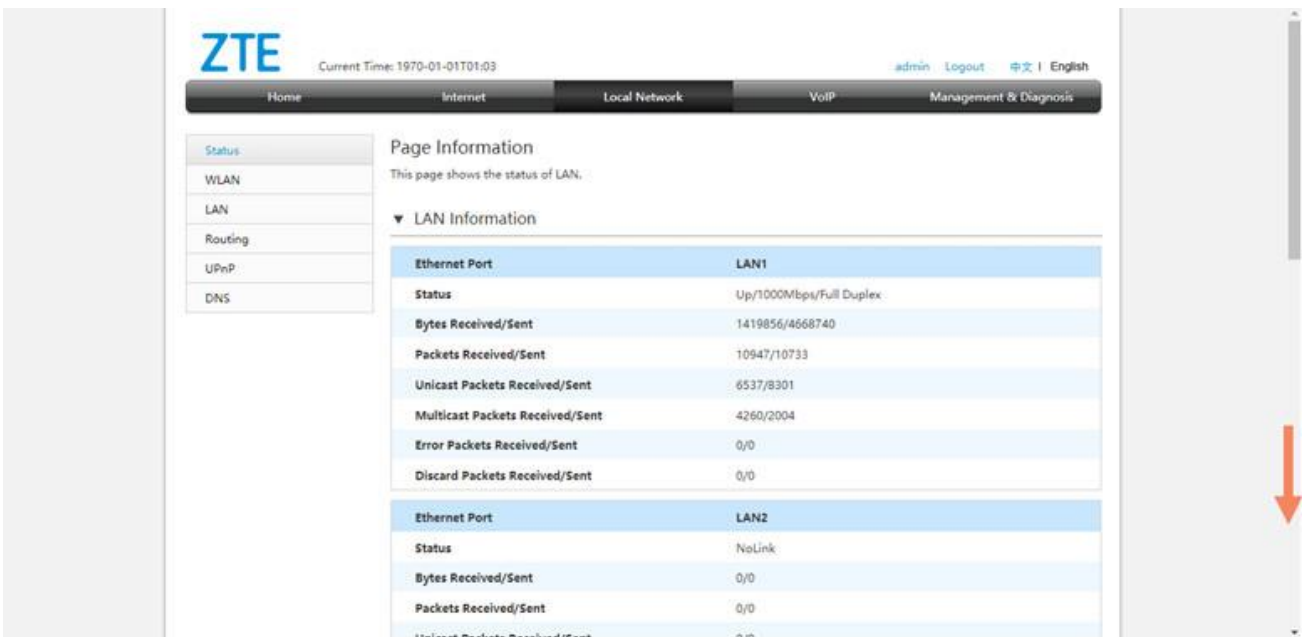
ZTE

Current Time: 1970-01-01T01:03

admin Logout 中文 | English

Home Internet Local Network VoIP Management & Diagnosis

Status
WLAN
LAN
Routing
UPnP
DNS

Page Information

This page shows the status of LAN.

▼ LAN Information

| Ethernet Port | LAN1 |
|---|---|
| Status | Up/1000Mbps/Full Duplex |
| Bytes Received/Sent | 1419856/4668740 |
| Packets Received/Sent | 10947/10733 |
| Unicast Packets Received/Sent | 6537/8301 |
| Multicast Packets Received/Sent | 4260/2004 |
| Error Packets Received/Sent | 0/0 |
| Discard Packets Received/Sent | 0/0 |

| Ethernet Port | LAN2 |
|---|---|
| Status | NoLink |
| Bytes Received/Sent | 0/0 |
| Packets Received/Sent | 0/0 |
| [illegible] | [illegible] |